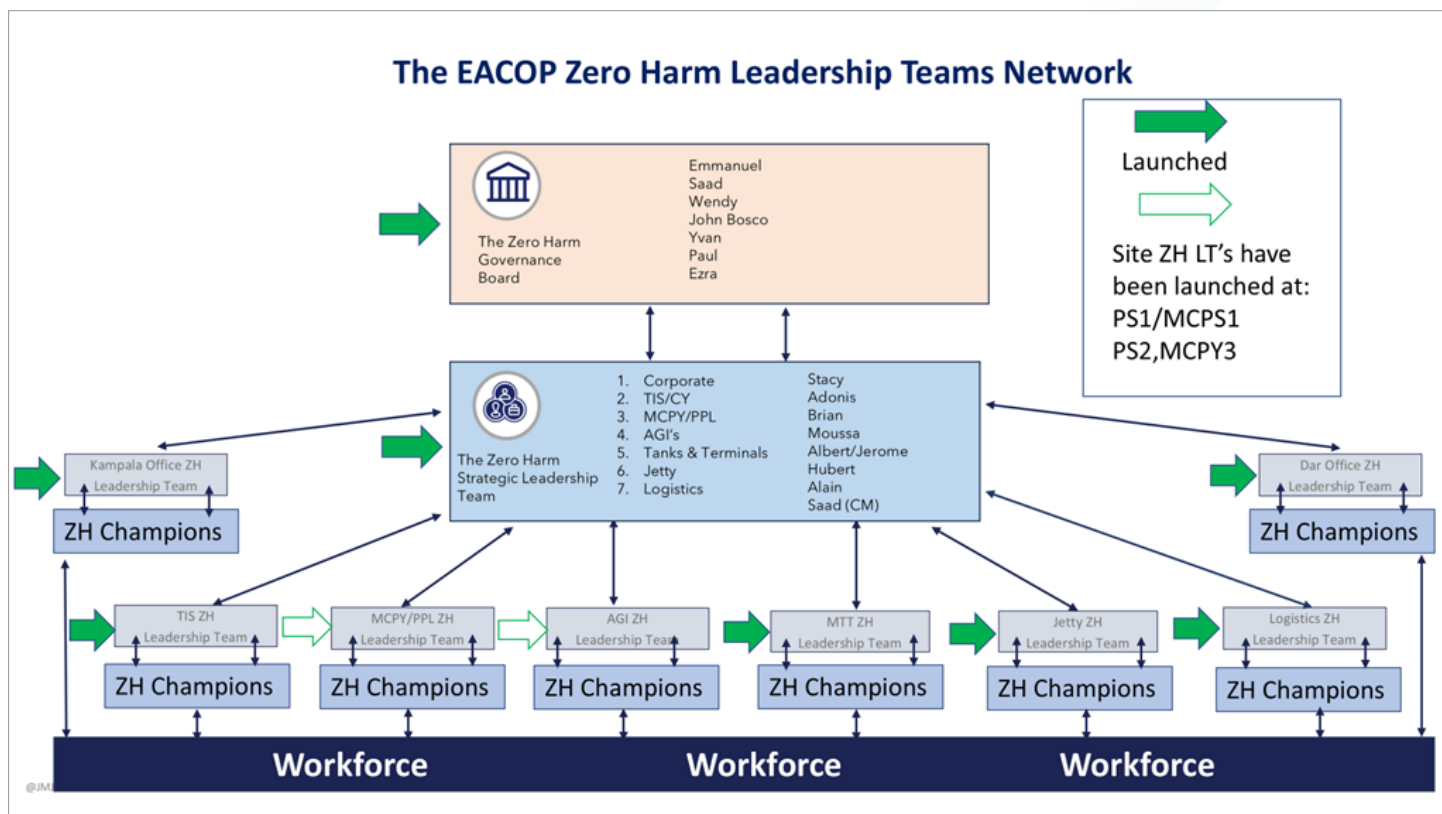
The EACOP Zero Harm Leadership Teams Network

Launched

Site ZH LT's have been launched at:
PS1/MCPS1
PS2,MCPY3

The Zero Harm Governance Board

Emmanuel
Saad
Wendy
John Bosco
Yvan
Paul
Ezra

The Zero Harm Strategic Leadership Team

1. Corporate
2. TIS/CY
3. MCPY/PPL
4. AGI's
5. Tanks & Terminals
6. Jetty
7. Logistics

Stacy
Adonis
Brian
Moussa
Albert/Jerome
Hubert
Alain
Saad (CM)

Kampala Office ZH Leadership Team

ZH Champions

Dar Office ZH Leadership Team

ZH Champions

TIS ZH Leadership Team

ZH Champions

MCPY/PPL ZH Leadership Team

ZH Champions

AGI ZH Leadership Team

ZH Champions

MTT ZH Leadership Team

ZH Champions

Jetty ZH Leadership Team

ZH Champions

Logistics ZH Leadership Team

ZH Champions

Workforce Workforce Workforce

@JM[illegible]